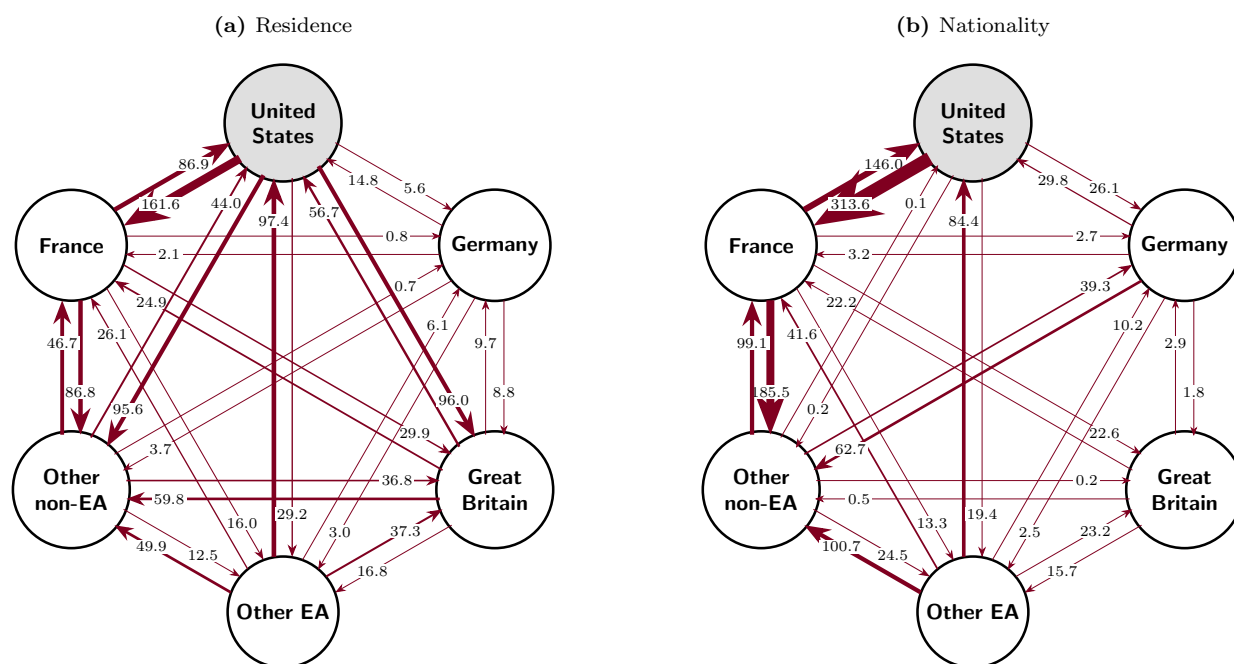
(a) Residence

United States
France
Germany
Other non-EA
Great Britain
Other EA

86.9
161.6
44.0
97.4
56.7
14.8
5.6
0.8
2.1
0.7
24.9
26.1
6.1
46.7
86.8
9.7
8.8
95.6
96.0
3.7
29.9
36.8
59.8
16.0
29.2
3.0
37.3
49.9
12.5
16.8

(b) Nationality

United States
France
Germany
Other non-EA
Great Britain
Other EA

146.0
313.6
0.1
84.4
29.8
26.1
2.7
3.2
39.3
22.2
41.6
10.2
99.1
185.5
2.9
1.8
0.2
62.7
22.6
0.2
0.5
13.3
19.4
2.5
23.2
100.7
24.5
15.7